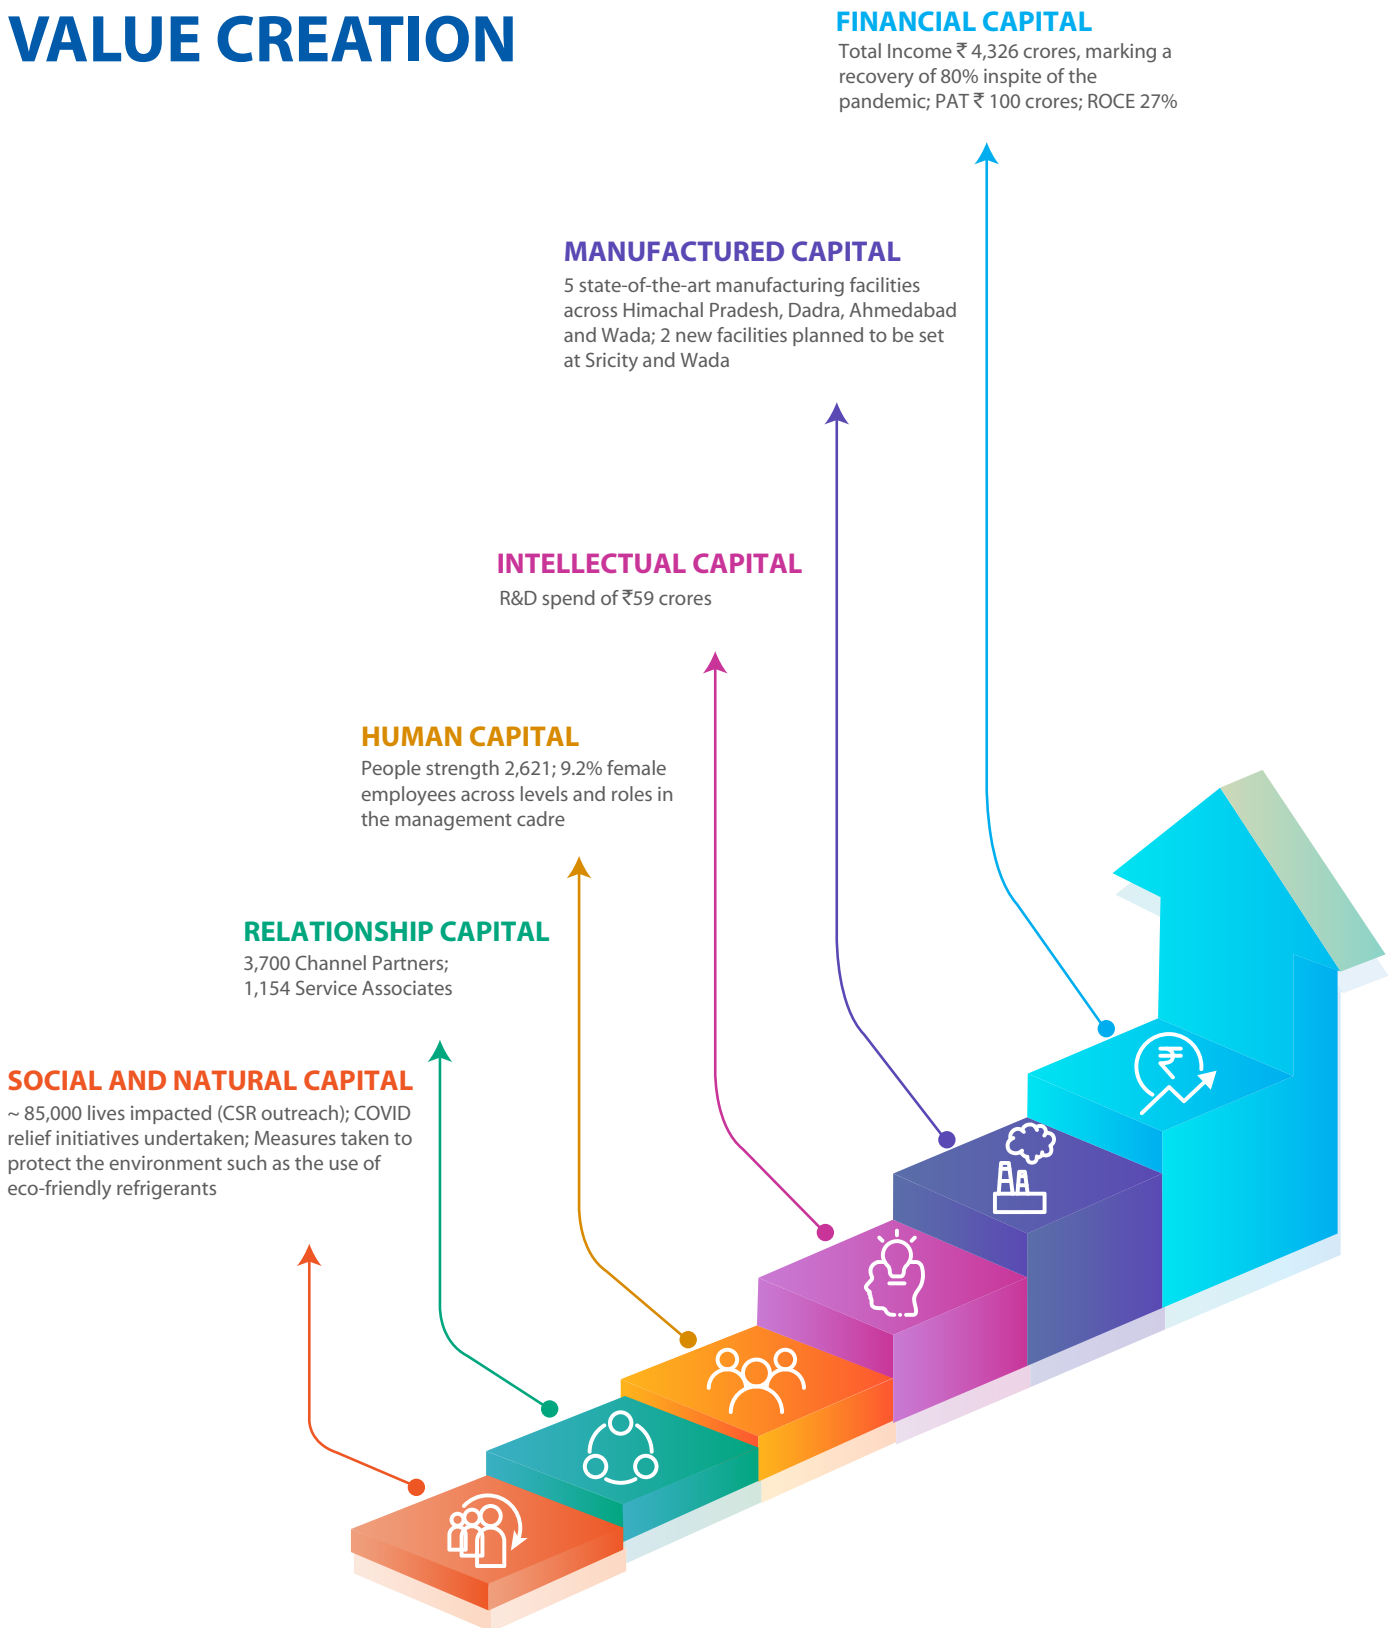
VALUE CREATION

FINANCIAL CAPITAL
Total Income ₹ 4,326 crores, marking a recovery of 80% inspite of the pandemic; PAT ₹ 100 crores; ROCE 27%

MANUFACTURED CAPITAL
5 state-of-the-art manufacturing facilities across Himachal Pradesh, Dadra, Ahmedabad and Wada; 2 new facilities planned to be set at Sricity and Wada

INTELLECTUAL CAPITAL
R&D spend of ₹59 crores

HUMAN CAPITAL
People strength 2,621; 9.2% female employees across levels and roles in the management cadre

RELATIONSHIP CAPITAL
3,700 Channel Partners;
1,154 Service Associates

SOCIAL AND NATURAL CAPITAL
~ 85,000 lives impacted (CSR outreach); COVID relief initiatives undertaken; Measures taken to protect the environment such as the use of eco-friendly refrigerants